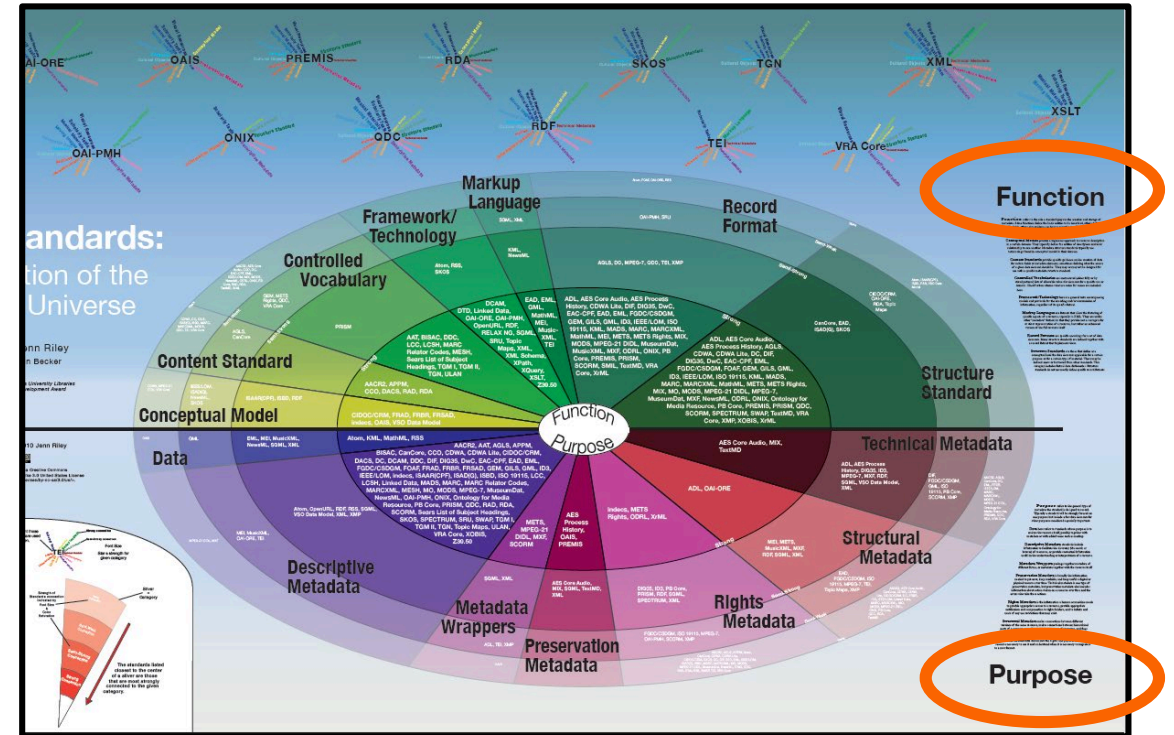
OAI-ORE OAIS PREMIS RDA SKOS TGN XML

OAI-PMH ONIX QDC RDF TEI VRA Core XSLT

Function

Purpose

andards:
tion of the
Universe

enn Riley
n Becker

Markup Language

Framework/ Technology

Record Format

Controlled Vocabulary

Content Standard

Conceptual Model

Structure Standard

Data

Technical Metadata

Structural Metadata

Descriptive Metadata

Metadata Wrappers

Preservation Metadata

Rights Metadata

Function
Purpose

SGML, XML

KML, NewsML

ADL, AES Core Audio, AES Process History, CDWA Lite, DIF, DIG35, DwC, EAC-CPF, EAD, EML, FGDC/CSDGM, GEM, GILS, GML, ID3, IEEE/LOM, ISO 19115, KML, MADS, MARC, MARCXML, MathML, MEI, METS, METS Rights, MIX, MODS, MPEG-21 DIDL, MuseumDat, MusicXML, MXF, ODRL, ONIX, PB Core, PREMIS, PRISM, SCORM, SMIL, TextMD, VRA Core, XHTML

EAD, EML, GML, MathML, MEI, Music-XML, TEI

DCAM, DTD, Linked Data, OAI-ORE, OAI-PMH, OpenURL, RDF, RELAX NG, SPARQL, SRU, Topic Maps, XML, XML Schema, XPath, XQuery, XSLT, Z39.50

AAT, BISAC, DDC, LCC, LCSH, MARC Relator Codes, MESH, Sears List of Subject Headings, TGM I, TGM II, TGN, ULAN

AACR2, APPM, CCO, DACS, RAD, RDA

CIDOC/CRM, FRAD, FRBR, FRSAD, indecs, OAIS, VSO Data Model

ADL, AES Core Audio, AES Process History, AGLS, CDWA, CDWA Lite, DC, DIF, DIG35, DwC, EAC-CPF, EML, FGDC/CSDGM, FOAF, GEM, GILS, GML, ID3, IEEE/LOM, ISO 19115, KML, MADS, MARC, MARCXML, MathML, METS, METS Rights, MIX, MODS, MPEG-7, MuseumDat, NewsML, ODRL, ONIX, Ontology for Media Resource, PB Core, PREMIS, PRISM, QDC, SCORM, SPECTRUM, SWAP, TextMD, VRA Core, XMP, XOBIS, XML

Atom, KML, MathML, RSS

EML, MEI, MusicXML, NewsML, SGML, XML

AACR2, AAT, AGLS, APPM, BISAC, CanCore, CCO, CDWA, CDWA Lite, CIDOC/CRM, DACS, DC, DCAM, DDC, DIG35, DwC, EAC-CPF, EAD, EML, FGDC/CSDGM, FOAF, FRAD, FRBR, FRSAD, GEM, GILS, GML, ID3, IEEE/LOM, indecs, ISAAR(CPF), ISAD(G), ISBD, ISO 19115, LCC, LCSH, Linked Data, MADS, MARC, MARC Relator Codes, MARCXML, MESH, MO, MODS, MPEG-7, MuseumDat, NewsML, ONIX, Ontology for Media Resource, PB Core, PRISM, QDC, RAD, RDA, SCORM, Sears List of Subject Headings, SKOS, SPECTRUM, SRU, SWAP, TGM I, TGM II, TGN, Topic Maps, ULAN, VRA Core, XOBIS, Z39.50

Atom, OpenURL, RDF, RSS, SGML, VSO Data Model, XML, XMP

METS, MPEG-21 DIDL, MXF, SCORM

AES Process History, OAIS, PREMIS

Indecs, METS Rights, ODRL, XrML

AES Core Audio, MIX, TextMD

ADL, OAI-ORE

ADL, AES Process History, DIG35, ID3, MPEG-7, MXF, RDF, SGML, VSO Data Model, XML

MEI, METS, MusicXML, MXF, RDF, SGML, XML

SGML, XML

AES Core Audio, MIX, SGML, TextMD, XML

DIG35, ID3, PB Core, PRISM, RDF, SGML, SPECTRUM, XML

MEI, MusicXML, OAI-ORE, TEI

AGLS, CanCore

ISAAR(CPF), ISBD, RDF

PRISM

GML

2010 Jenn Riley

The standards listed closest to the center of a sliver are those that are most strongly connected to the given category.

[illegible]